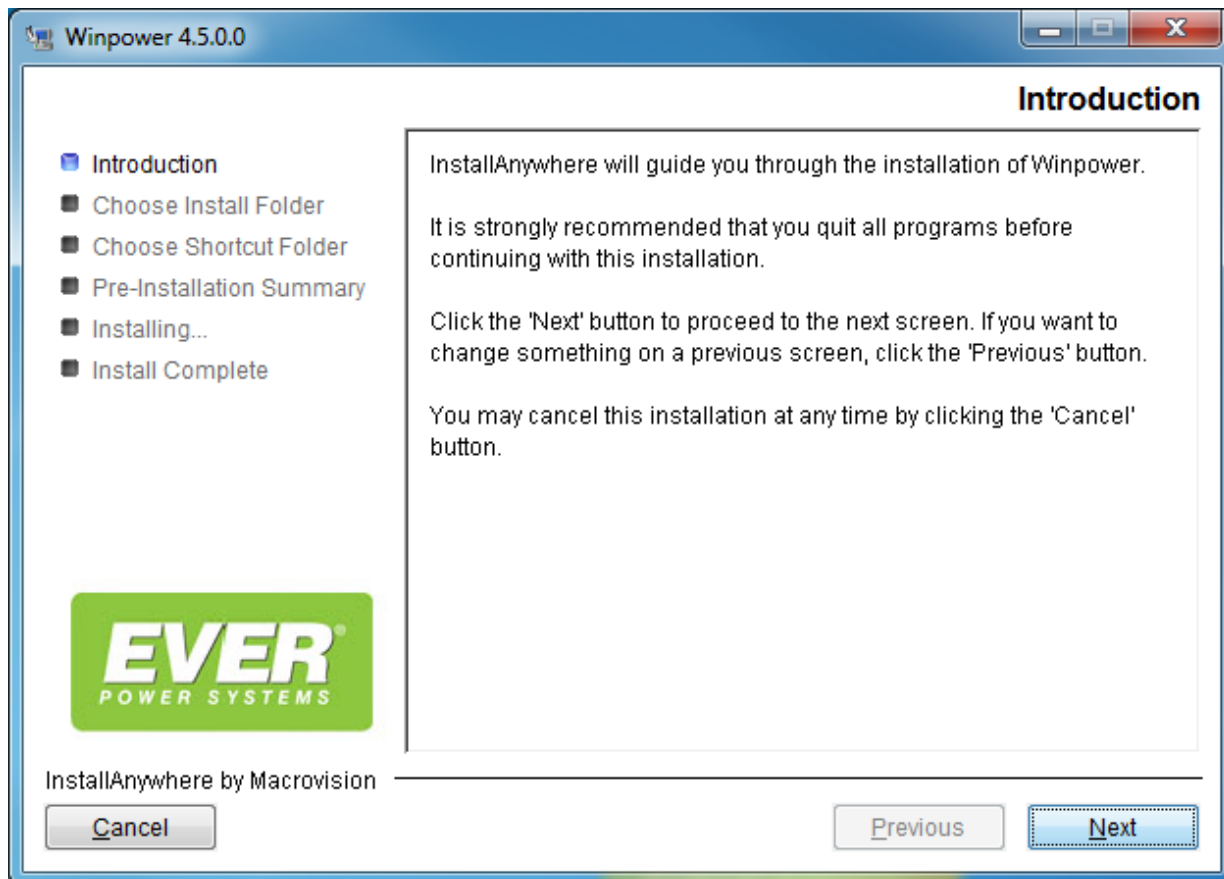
Winpower 4.5.0.0

Introduction

Introduction
Choose Install Folder
Choose Shortcut Folder
Pre-Installation Summary
Installing...
Install Complete

InstallAnywhere will guide you through the installation of Winpower.

It is strongly recommended that you quit all programs before continuing with this installation.

Click the 'Next' button to proceed to the next screen. If you want to change something on a previous screen, click the 'Previous' button.

You may cancel this installation at any time by clicking the 'Cancel' button.

EVER®
POWER SYSTEMS

InstallAnywhere by Macrovision

Cancel

Previous

Next